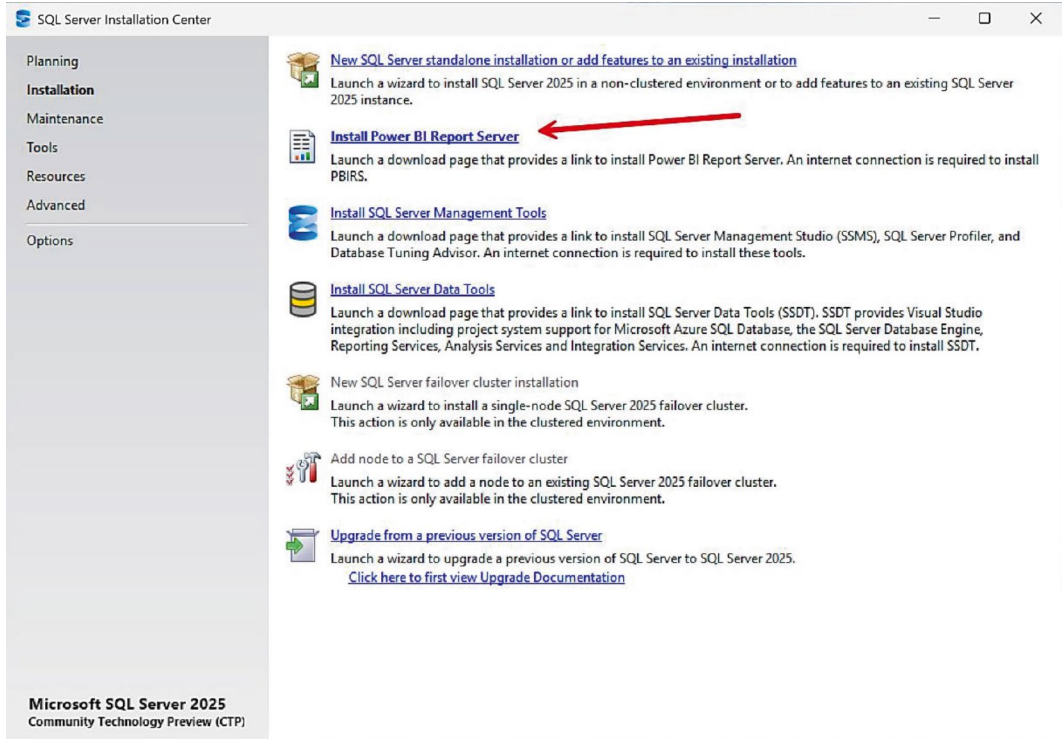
SQL Server Installation Center

Planning
Installation
Maintenance
Tools
Resources
Advanced
Options

New SQL Server standalone installation or add features to an existing installation
Launch a wizard to install SQL Server 2025 in a non-clustered environment or to add features to an existing SQL Server 2025 instance.

Install Power BI Report Server
Launch a download page that provides a link to install Power BI Report Server. An internet connection is required to install PBIRS.

Install SQL Server Management Tools
Launch a download page that provides a link to install SQL Server Management Studio (SSMS), SQL Server Profiler, and Database Tuning Advisor. An internet connection is required to install these tools.

Install SQL Server Data Tools
Launch a download page that provides a link to install SQL Server Data Tools (SSDT). SSDT provides Visual Studio integration including project system support for Microsoft Azure SQL Database, the SQL Server Database Engine, Reporting Services, Analysis Services and Integration Services. An internet connection is required to install SSDT.

New SQL Server failover cluster installation
Launch a wizard to install a single-node SQL Server 2025 failover cluster.
This action is only available in the clustered environment.

Add node to a SQL Server failover cluster
Launch a wizard to add a node to an existing SQL Server 2025 failover cluster.
This action is only available in the clustered environment.

Upgrade from a previous version of SQL Server
Launch a wizard to upgrade a previous version of SQL Server to SQL Server 2025.
Click here to first view Upgrade Documentation

Microsoft SQL Server 2025
Community Technology Preview (CTP)